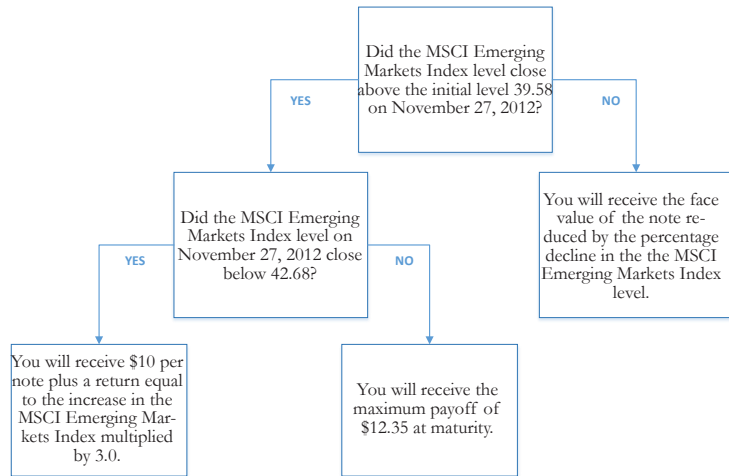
Did the MSCI Emerging Markets Index level close above the initial level 39.58 on November 27, 2012?

YES

NO

Did the MSCI Emerging Markets Index level on November 27, 2012 close below 42.68?

You will receive the face value of the note reduced by the percentage decline in the the MSCI Emerging Markets Index level.

YES

NO

You will receive $10 per note plus a return equal to the increase in the MSCI Emerging Markets Index multiplied by 3.0.

You will receive the maximum payoff of $12.35 at maturity.